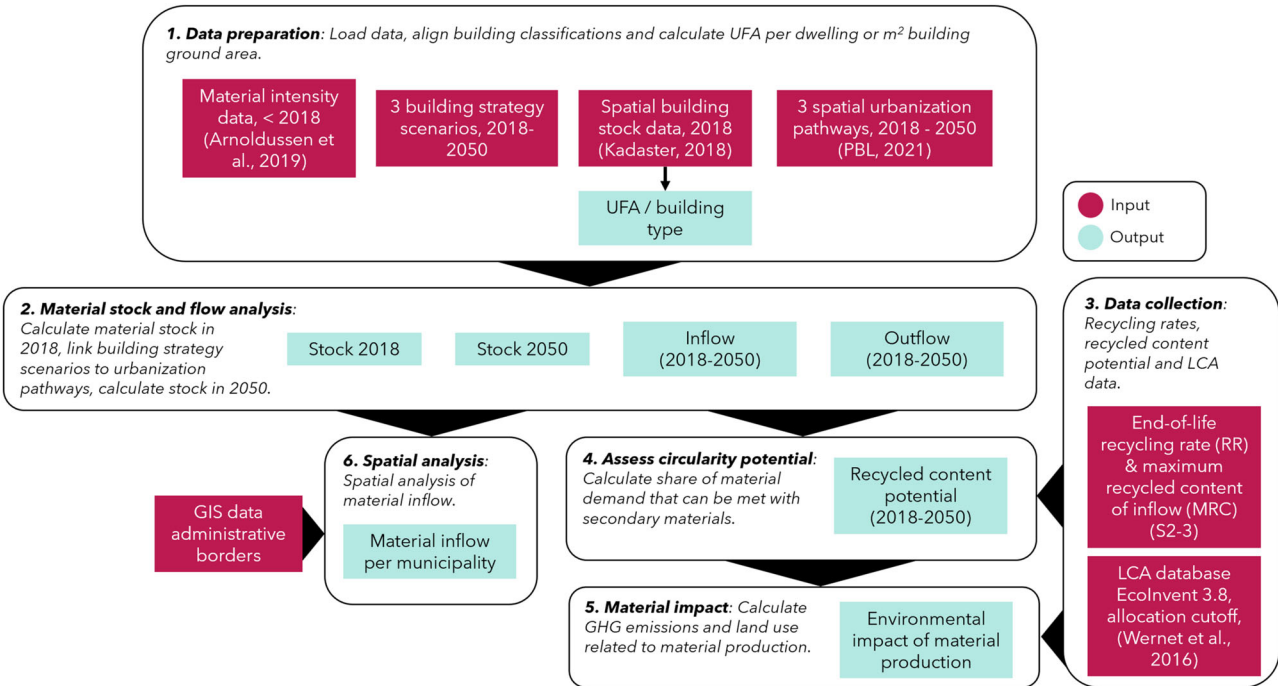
1. Data preparation: Load data, align building classifications and calculate UFA per dwelling or m² building ground area.

Material intensity data, < 2018 (Arnoldussen et al., 2019)

3 building strategy scenarios, 2018-2050

Spatial building stock data, 2018 (Kadaster, 2018)

3 spatial urbanization pathways, 2018 - 2050 (PBL, 2021)

UFA / building type

Input

Output

2. Material stock and flow analysis: Calculate material stock in 2018, link building strategy scenarios to urbanization pathways, calculate stock in 2050.

Stock 2018

Stock 2050

Inflow (2018-2050)

Outflow (2018-2050)

3. Data collection: Recycling rates, recycled content potential and LCA data.

End-of-life recycling rate (RR) & maximum recycled content of inflow (MRC) (S2-3)

LCA database EcoInvent 3.8, allocation cutoff, (Wernet et al., 2016)

GIS data administrative borders

6. Spatial analysis: Spatial analysis of material inflow.

Material inflow per municipality

4. Assess circularity potential: Calculate share of material demand that can be met with secondary materials.

Recycled content potential (2018-2050)

5. Material impact: Calculate GHG emissions and land use related to material production.

Environmental impact of material production